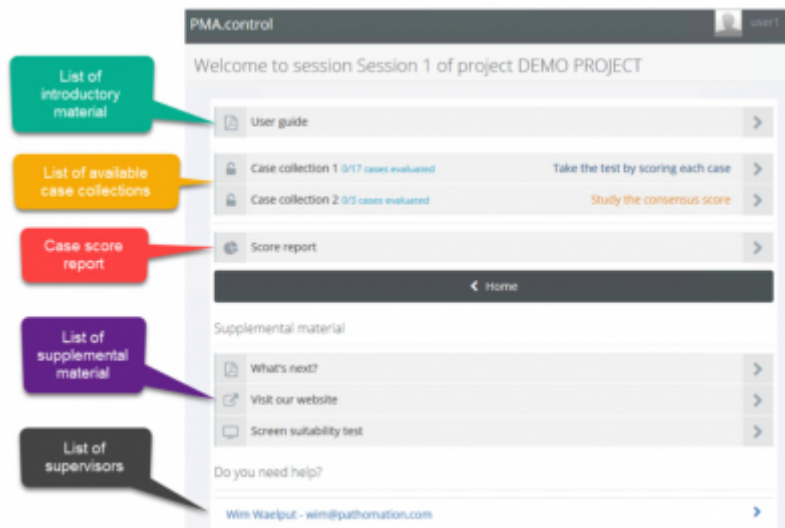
PMA.control

user1

Welcome to session Session 1 of project DEMO PROJECT

List of introductory material

User guide

List of available case collections

Case collection 1 0/17 cases evaluated

Take the test by scoring each case

Case collection 2 0/3 cases evaluated

Study the consensus score

Case score report

Score report

Home

Supplemental material

List of supplemental material

What's next?

Visit our website

Screen suitability test

List of supervisors

Do you need help?

Wim Waelput - wim@pathomation.com